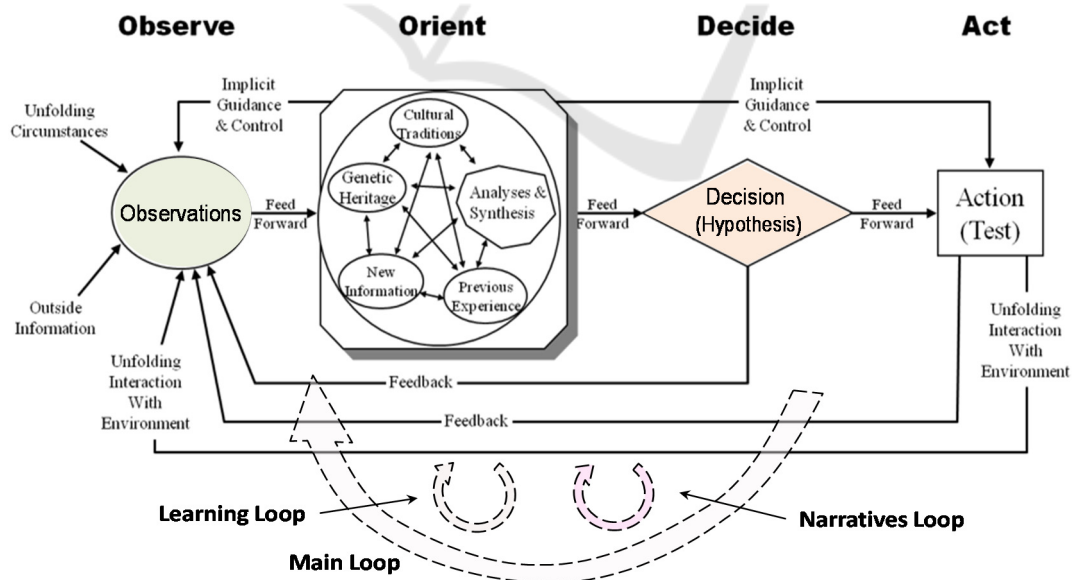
Observe

Orient

Decide

Act

Implicit Guidance & Control

Implicit Guidance & Control

Unfolding Circumstances

Observations

Feed Forward

Cultural Traditions

Genetic Heritage

Analyses & Synthesis

New Information

Previous Experience

Feed Forward

Decision (Hypothesis)

Feed Forward

Action (Test)

Outside Information

Unfolding Interaction With Environment

Feedback

Feedback

Unfolding Interaction With Environment

Learning Loop

Narratives Loop

Main Loop